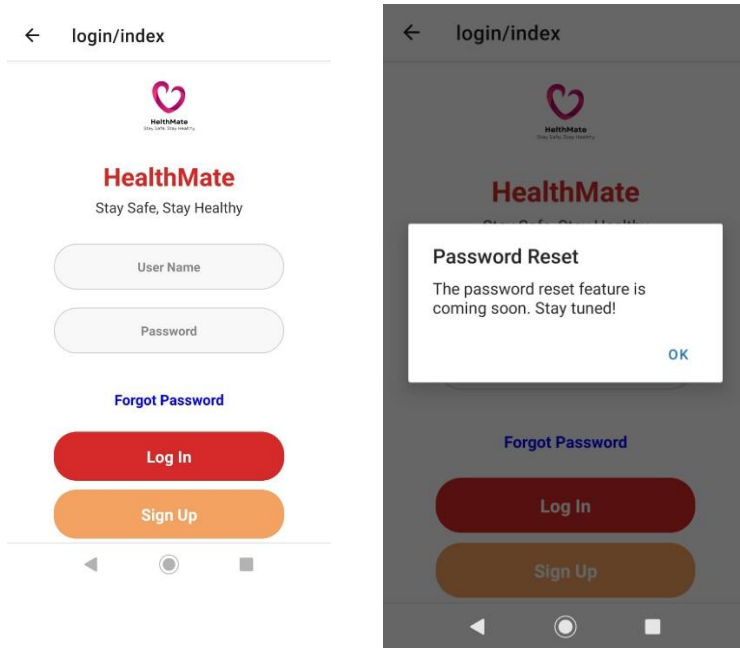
login/index

HelthMate
Stay Safe, Stay Healthy

HealthMate

Stay Safe, Stay Healthy

User Name

Password

Forgot Password

Log In

Sign Up

login/index

HelthMate
Stay Safe, Stay Healthy

HealthMate

Password Reset

The password reset feature is coming soon. Stay tuned!

OK

Forgot Password

Log In

Sign Up